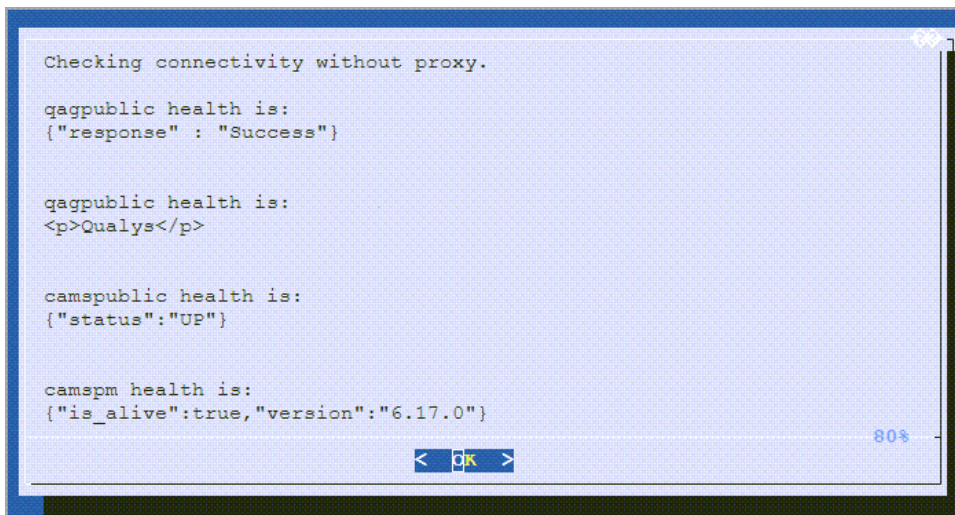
Checking connectivity without proxy.

qagpublic health is:
{"response" : "Success"}

qagpublic health is:
<p>Qualys</p>

camspublic health is:
{"status":"UP"}

camspm health is:
{"is_alive":true,"version":"6.17.0"}

80%

< OK >